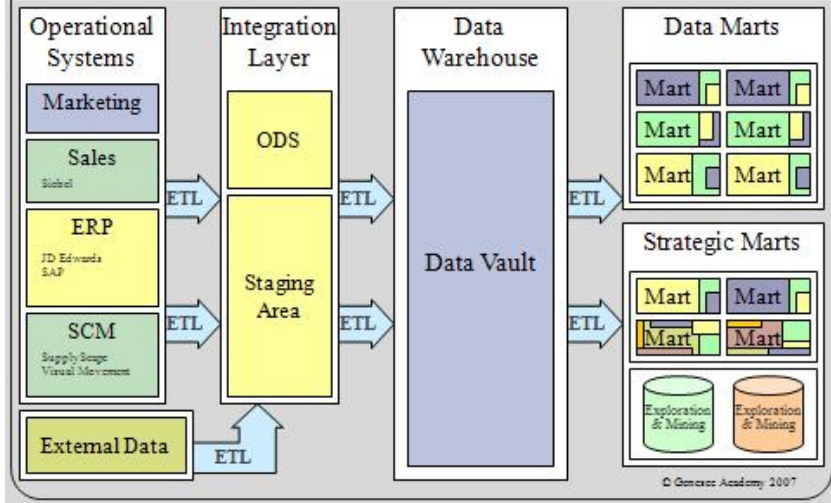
Operational Systems

Marketing

Sales

Siebel

ERP

JD Edwards
SAP

SCM

SupplyScape
Visual Movement

External Data

ETL

ETL

ETL

Integration Layer

ODS

Staging Area

ETL

ETL

Data Warehouse

Data Vault

ETL

ETL

Data Marts

Mart

Mart

Mart

Mart

Mart

Mart

Strategic Marts

Mart

Mart

Mart

Mart

Exploration & Mining

Exploration & Mining

© Genesee Academy 2007